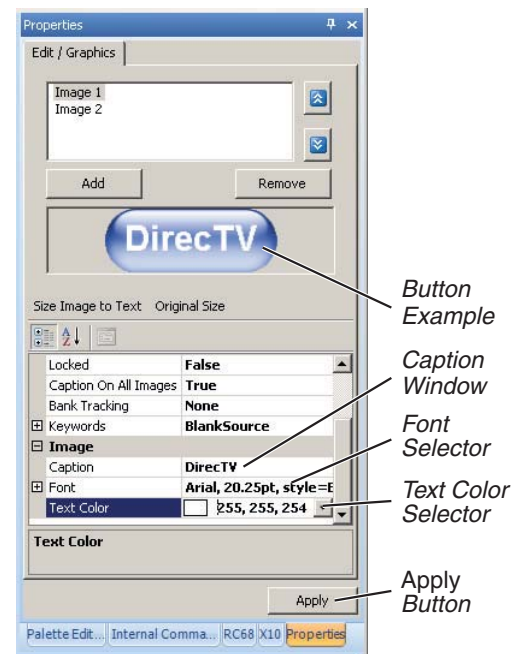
Properties

Edit / Graphics

Image 1
Image 2

Add

Remove

DirecTV

Size Image to Text Original Size

| | |
|---|---|
| Locked | False |
| Caption On All Images | True |
| Bank Tracking | None |
| ⊞ Keywords | BlankSource |
| ⊟ Image | |
| Caption | DirecTV |
| ⊞ Font | Arial, 20.25pt, style=B |
| Text Color | 255, 255, 254 |

Text Color

Apply

Palette Edit... Internal Comma... RC68 X10 Properties

Button Example

Caption Window

Font Selector

Text Color Selector

Apply Button